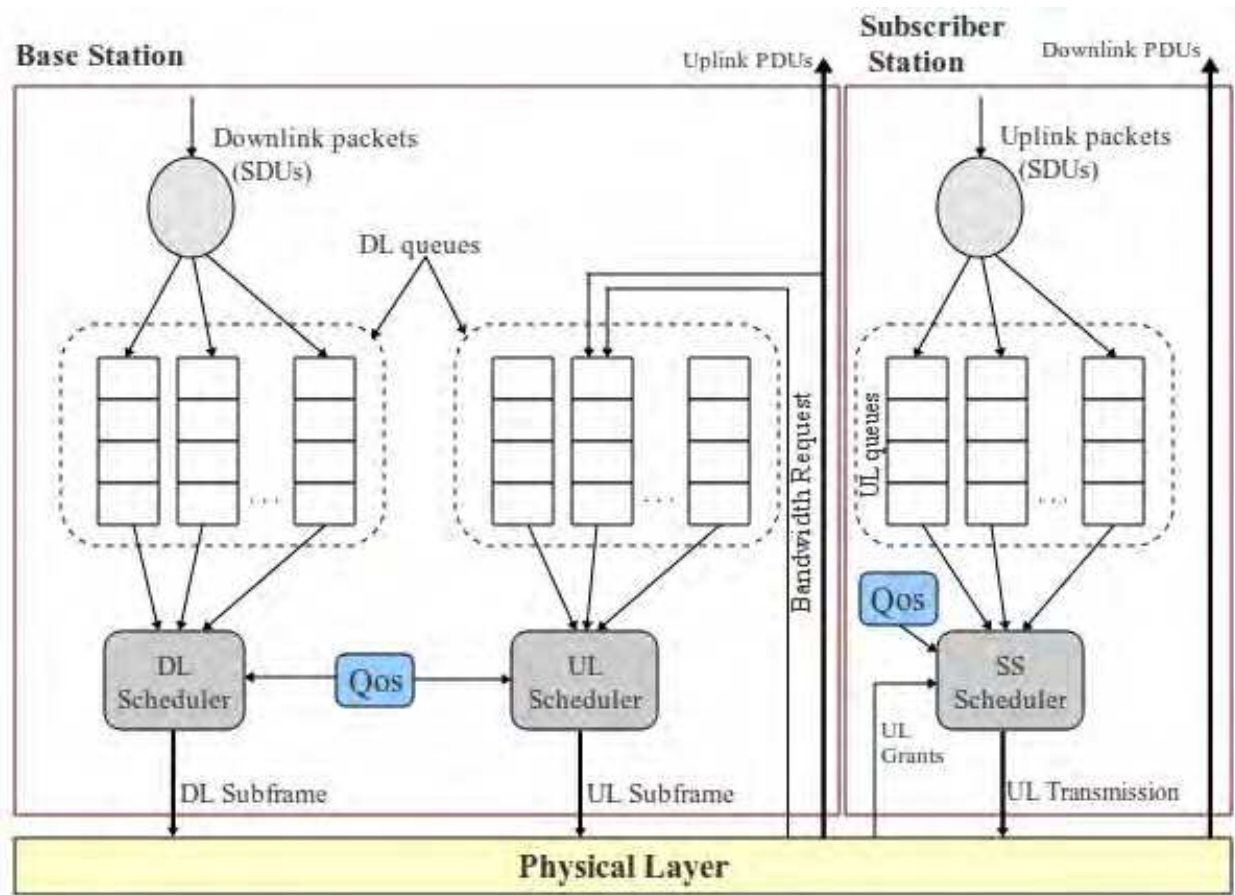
Base Station

Uplink PDUs

Subscriber Station

Downlink PDUs

Downlink packets (SDUs)

DL queues

Uplink packets (SDUs)

UL queues

Bandwidth Request

Qos

DL Scheduler

Qos

UL Scheduler

SS Scheduler

UL Grants

DL Subframe

UL Subframe

UL Transmission

Physical Layer